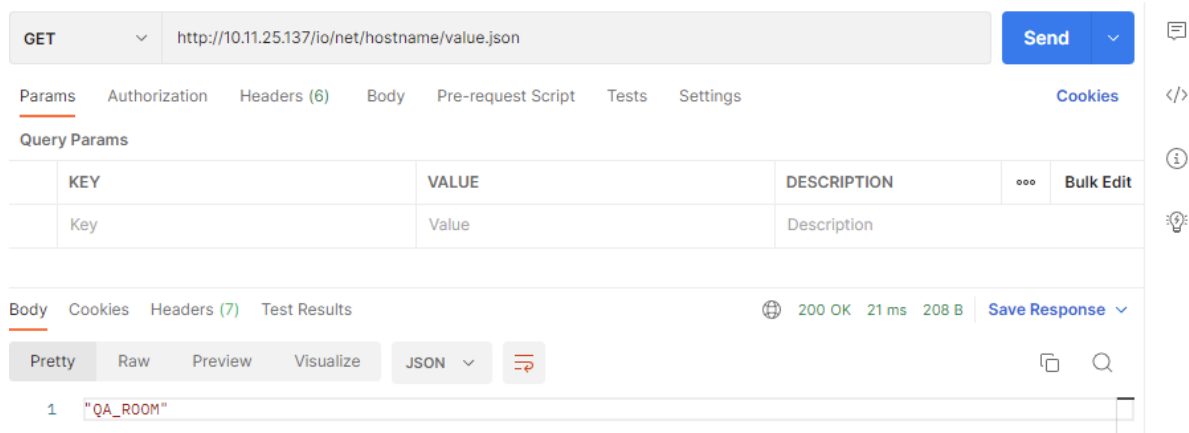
GET http://10.11.25.137/io/net/hostname/value.json Send

Params Authorization Headers (6) Body Pre-request Script Tests Settings Cookies

Query Params

| | KEY | VALUE | DESCRIPTION | ooo | Bulk Edit |
|---|---|---|---|---|---|
| | Key | Value | Description | | |

Body Cookies Headers (7) Test Results 200 OK 21 ms 208 B Save Response

Pretty Raw Preview Visualize JSON

1 "QA_ROOM"